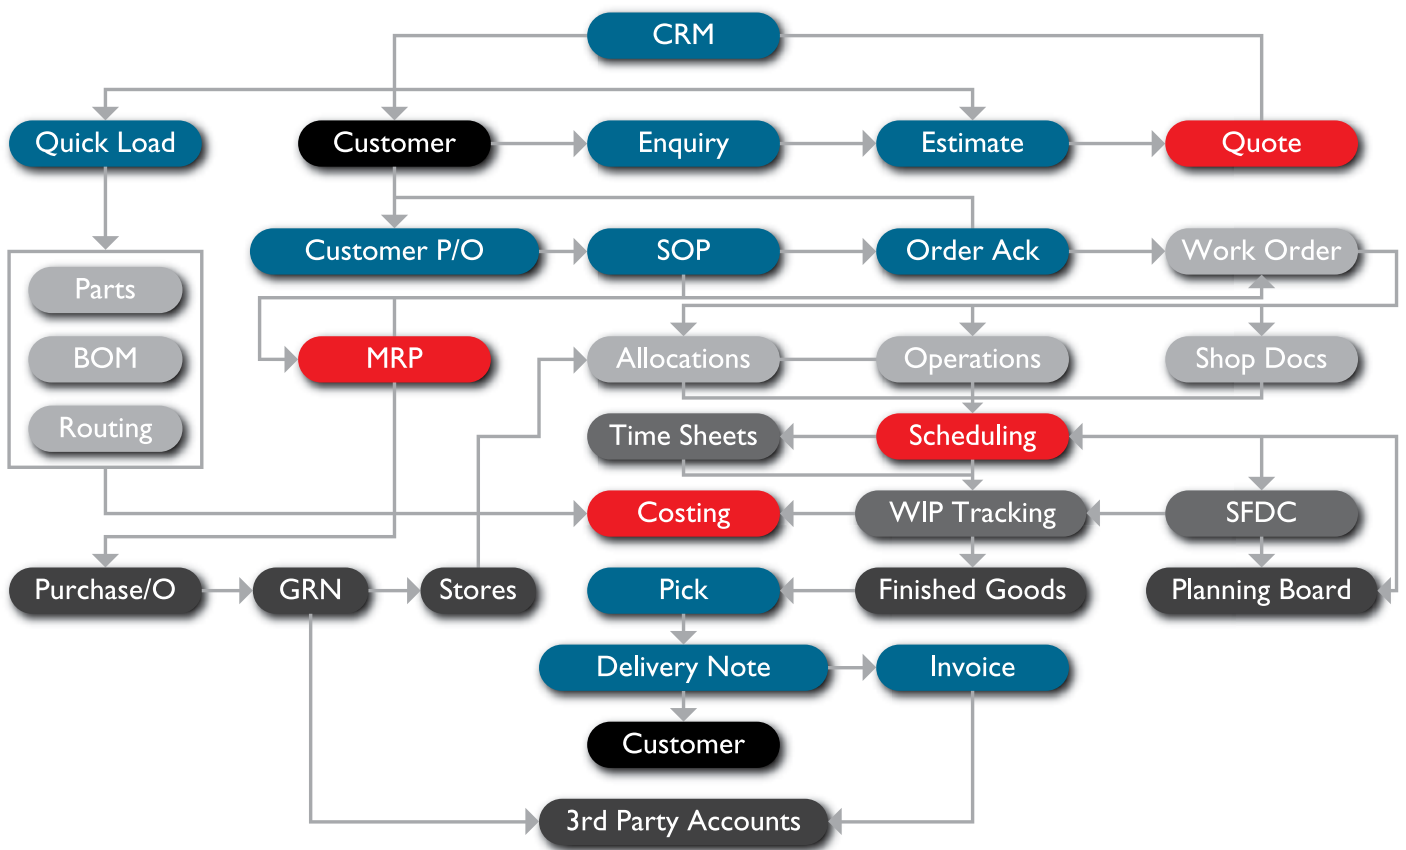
CRM

Quick Load

Customer

Enquiry

Estimate

Quote

Customer P/O

SOP

Order Ack

Work Order

Parts

BOM

Routing

MRP

Allocations

Operations

Shop Docs

Time Sheets

Scheduling

Costing

WIP Tracking

SFDC

Purchase/O

GRN

Stores

Pick

Finished Goods

Planning Board

Delivery Note

Invoice

Customer

3rd Party Accounts